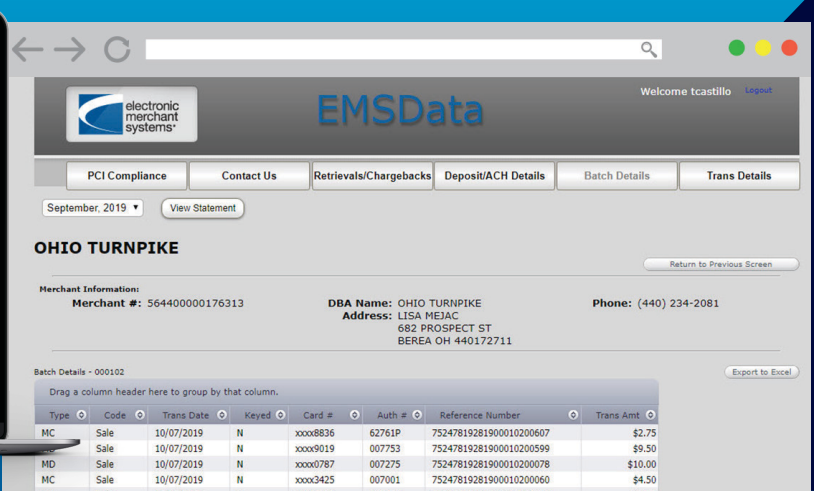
electronic merchant systems

EMSData

Welcome tcastillo Logout

PCI Compliance | Contact Us | Retrievals/Chargebacks | Deposit/ACH Details | Batch Details | Trans Details

September, 2019 ▾ View Statement

OHIO TURNPIKE

Return to Previous Screen

Merchant Information:
Merchant #: 564400000176313

DBA Name: OHIO TURNPIKE
Address: LISA MEJAC
682 PROSPECT ST
BEREA OH 440172711

Phone: (440) 234-2081

Batch Details - 000102

Export to Excel

Drag a column header here to group by that column.

| Type | Code | Trans Date | Keyed | Card # | Auth # | Reference Number | Trans Amt |
|---|---|---|---|---|---|---|---|
| MC | Sale | 10/07/2019 | N | xxxx8836 | 62761P | 75247819281900010200607 | $2.75 |
| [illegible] | Sale | 10/07/2019 | N | xxxx9019 | 007753 | 75247819281900010200599 | $9.50 |
| MD | Sale | 10/07/2019 | N | xxxx0787 | 007275 | 75247819281900010200078 | $10.00 |
| MC | Sale | 10/07/2019 | N | xxxx3425 | 007001 | 75247819281900010200060 | $4.50 |